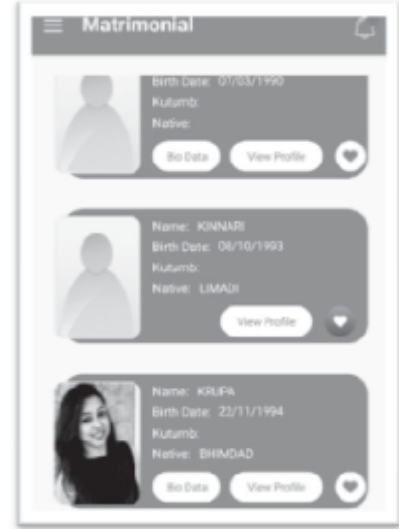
Matrimonial

Birth Date: 07/03/1990
Kutumb:
Native:
Bio Data
View Profile

Name: KINNARI
Birth Date: 08/10/1993
Kutumb:
Native: LIMADI
View Profile

Name: KRUPA
Birth Date: 22/11/1994
Kutumb:
Native: BHIMDAD
Bio Data
View Profile